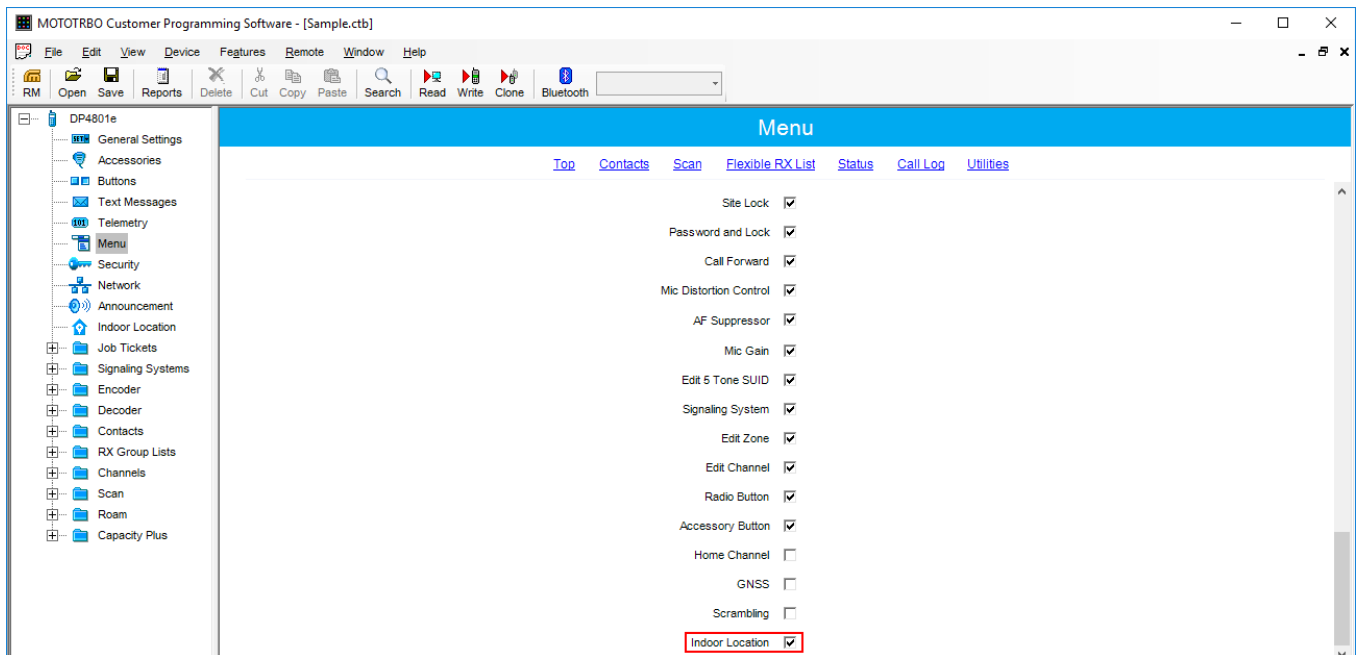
MOTOTRBO Customer Programming Software - [Sample.ctb]

File Edit View Device Features Remote Window Help

RM Open Save Reports Delete Cut Copy Paste Search Read Write Clone Bluetooth

DP4801e
General Settings
Accessories
Buttons
Text Messages
Telemetry
Menu
Security
Network
Announcement
Indoor Location
Job Tickets
Signaling Systems
Encoder
Decoder
Contacts
RX Group Lists
Channels
Scan
Roam
Capacity Plus

Menu

Top Contacts Scan Flexible RX List Status Call Log Utilities

Site Lock
Password and Lock
Call Forward
Mic Distortion Control
AF Suppressor
Mic Gain
Edit 5 Tone SUID
Signaling System
Edit Zone
Edit Channel
Radio Button
Accessory Button
Home Channel
GNSS
Scrambling
Indoor Location